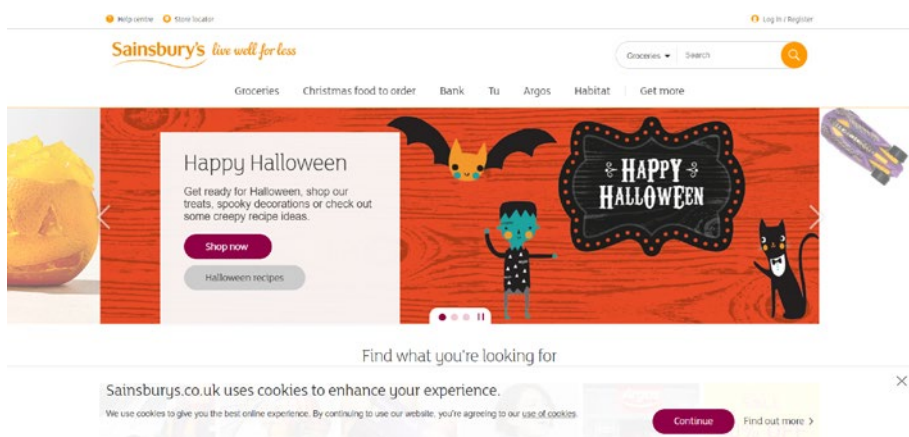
Help centre Store locator

Log in / Register

Sainsbury's live well for less

Groceries Search

Groceries Christmas food to order Bank Tu Argos Habitat Get more

Happy Halloween

Get ready for Halloween, shop our treats, spooky decorations or check out some creepy recipe ideas.

Shop now

Halloween recipes

HAPPY HALLOWEEN

Find what you're looking for

Sainsburys.co.uk uses cookies to enhance your experience.

We use cookies to give you the best online experience. By continuing to use our website, you're agreeing to our use of cookies.

Continue

Find out more